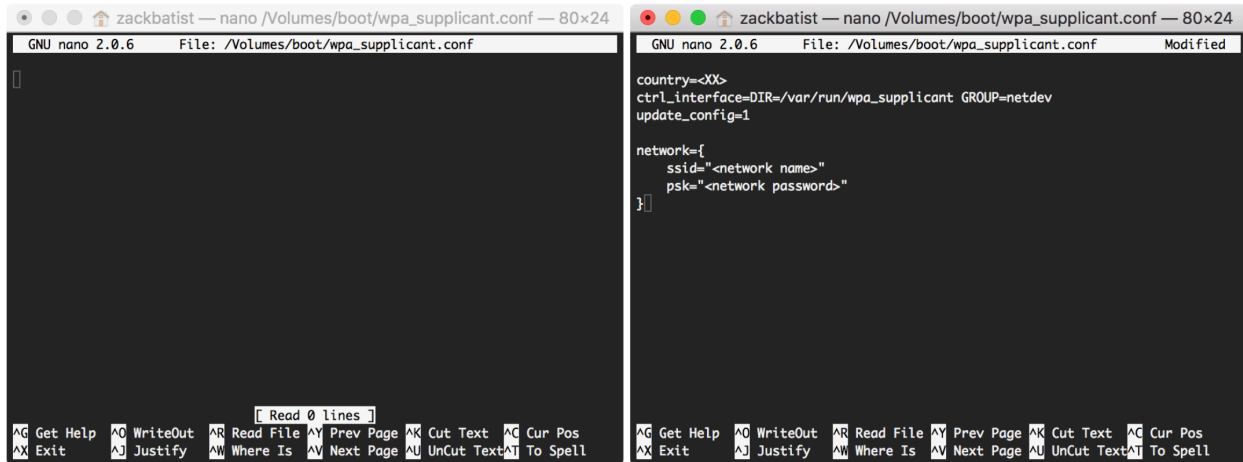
zackbatist — nano /Volumes/boot/wpa_supplicant.conf — 80×24

GNU nano 2.0.6 File: /Volumes/boot/wpa_supplicant.conf

[ Read 0 lines ]

^G Get Help ^O WriteOut ^R Read File ^Y Prev Page ^K Cut Text ^C Cur Pos
^X Exit ^J Justify ^W Where Is ^V Next Page ^U UnCut Text ^T To Spell

zackbatist — nano /Volumes/boot/wpa_supplicant.conf — 80×24

GNU nano 2.0.6 File: /Volumes/boot/wpa_supplicant.conf Modified

country=<XX>
ctrl_interface=DIR=/var/run/wpa_supplicant GROUP=netdev
update_config=1

network={
ssid="<network name>"
psk="<network password>"
}

^G Get Help ^O WriteOut ^R Read File ^Y Prev Page ^K Cut Text ^C Cur Pos
^X Exit ^J Justify ^W Where Is ^V Next Page ^U UnCut Text ^T To Spell